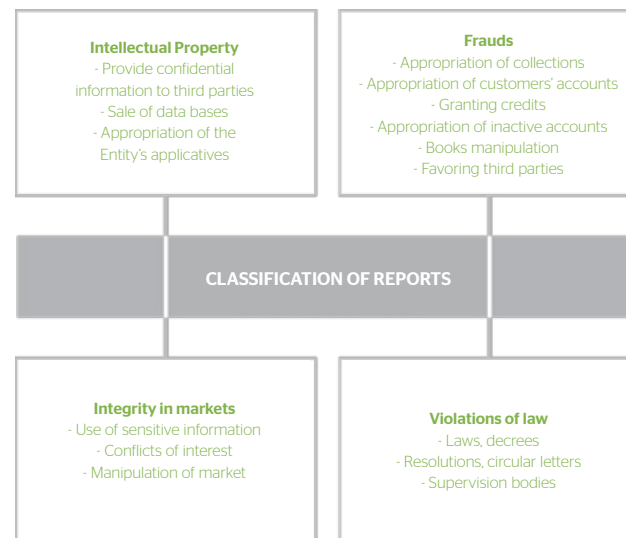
Intellectual Property
- Provide confidential information to third parties
- Sale of data bases
- Appropriation of the Entity's applicatives

Frauds
- Appropriation of collections
- Appropriation of customers' accounts
- Granting credits
- Appropriation of inactive accounts
- Books manipulation
- Favoring third parties

CLASSIFICATION OF REPORTS

Integrity in markets
- Use of sensitive information
- Conflicts of interest
- Manipulation of market

Violations of law
- Laws, decrees
- Resolutions, circular letters
- Supervision bodies